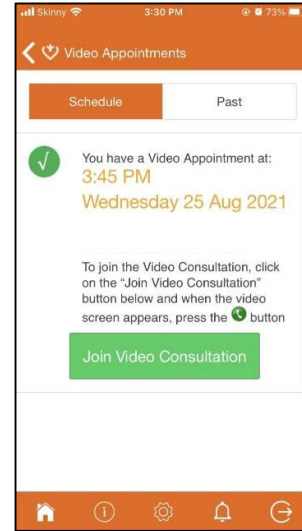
Skinny 3:30 PM 73%

Video Appointments

Schedule Past

You have a Video Appointment at:
3:45 PM
Wednesday 25 Aug 2021

To join the Video Consultation, click on the "Join Video Consultation" button below and when the video screen appears, press the button

Join Video Consultation